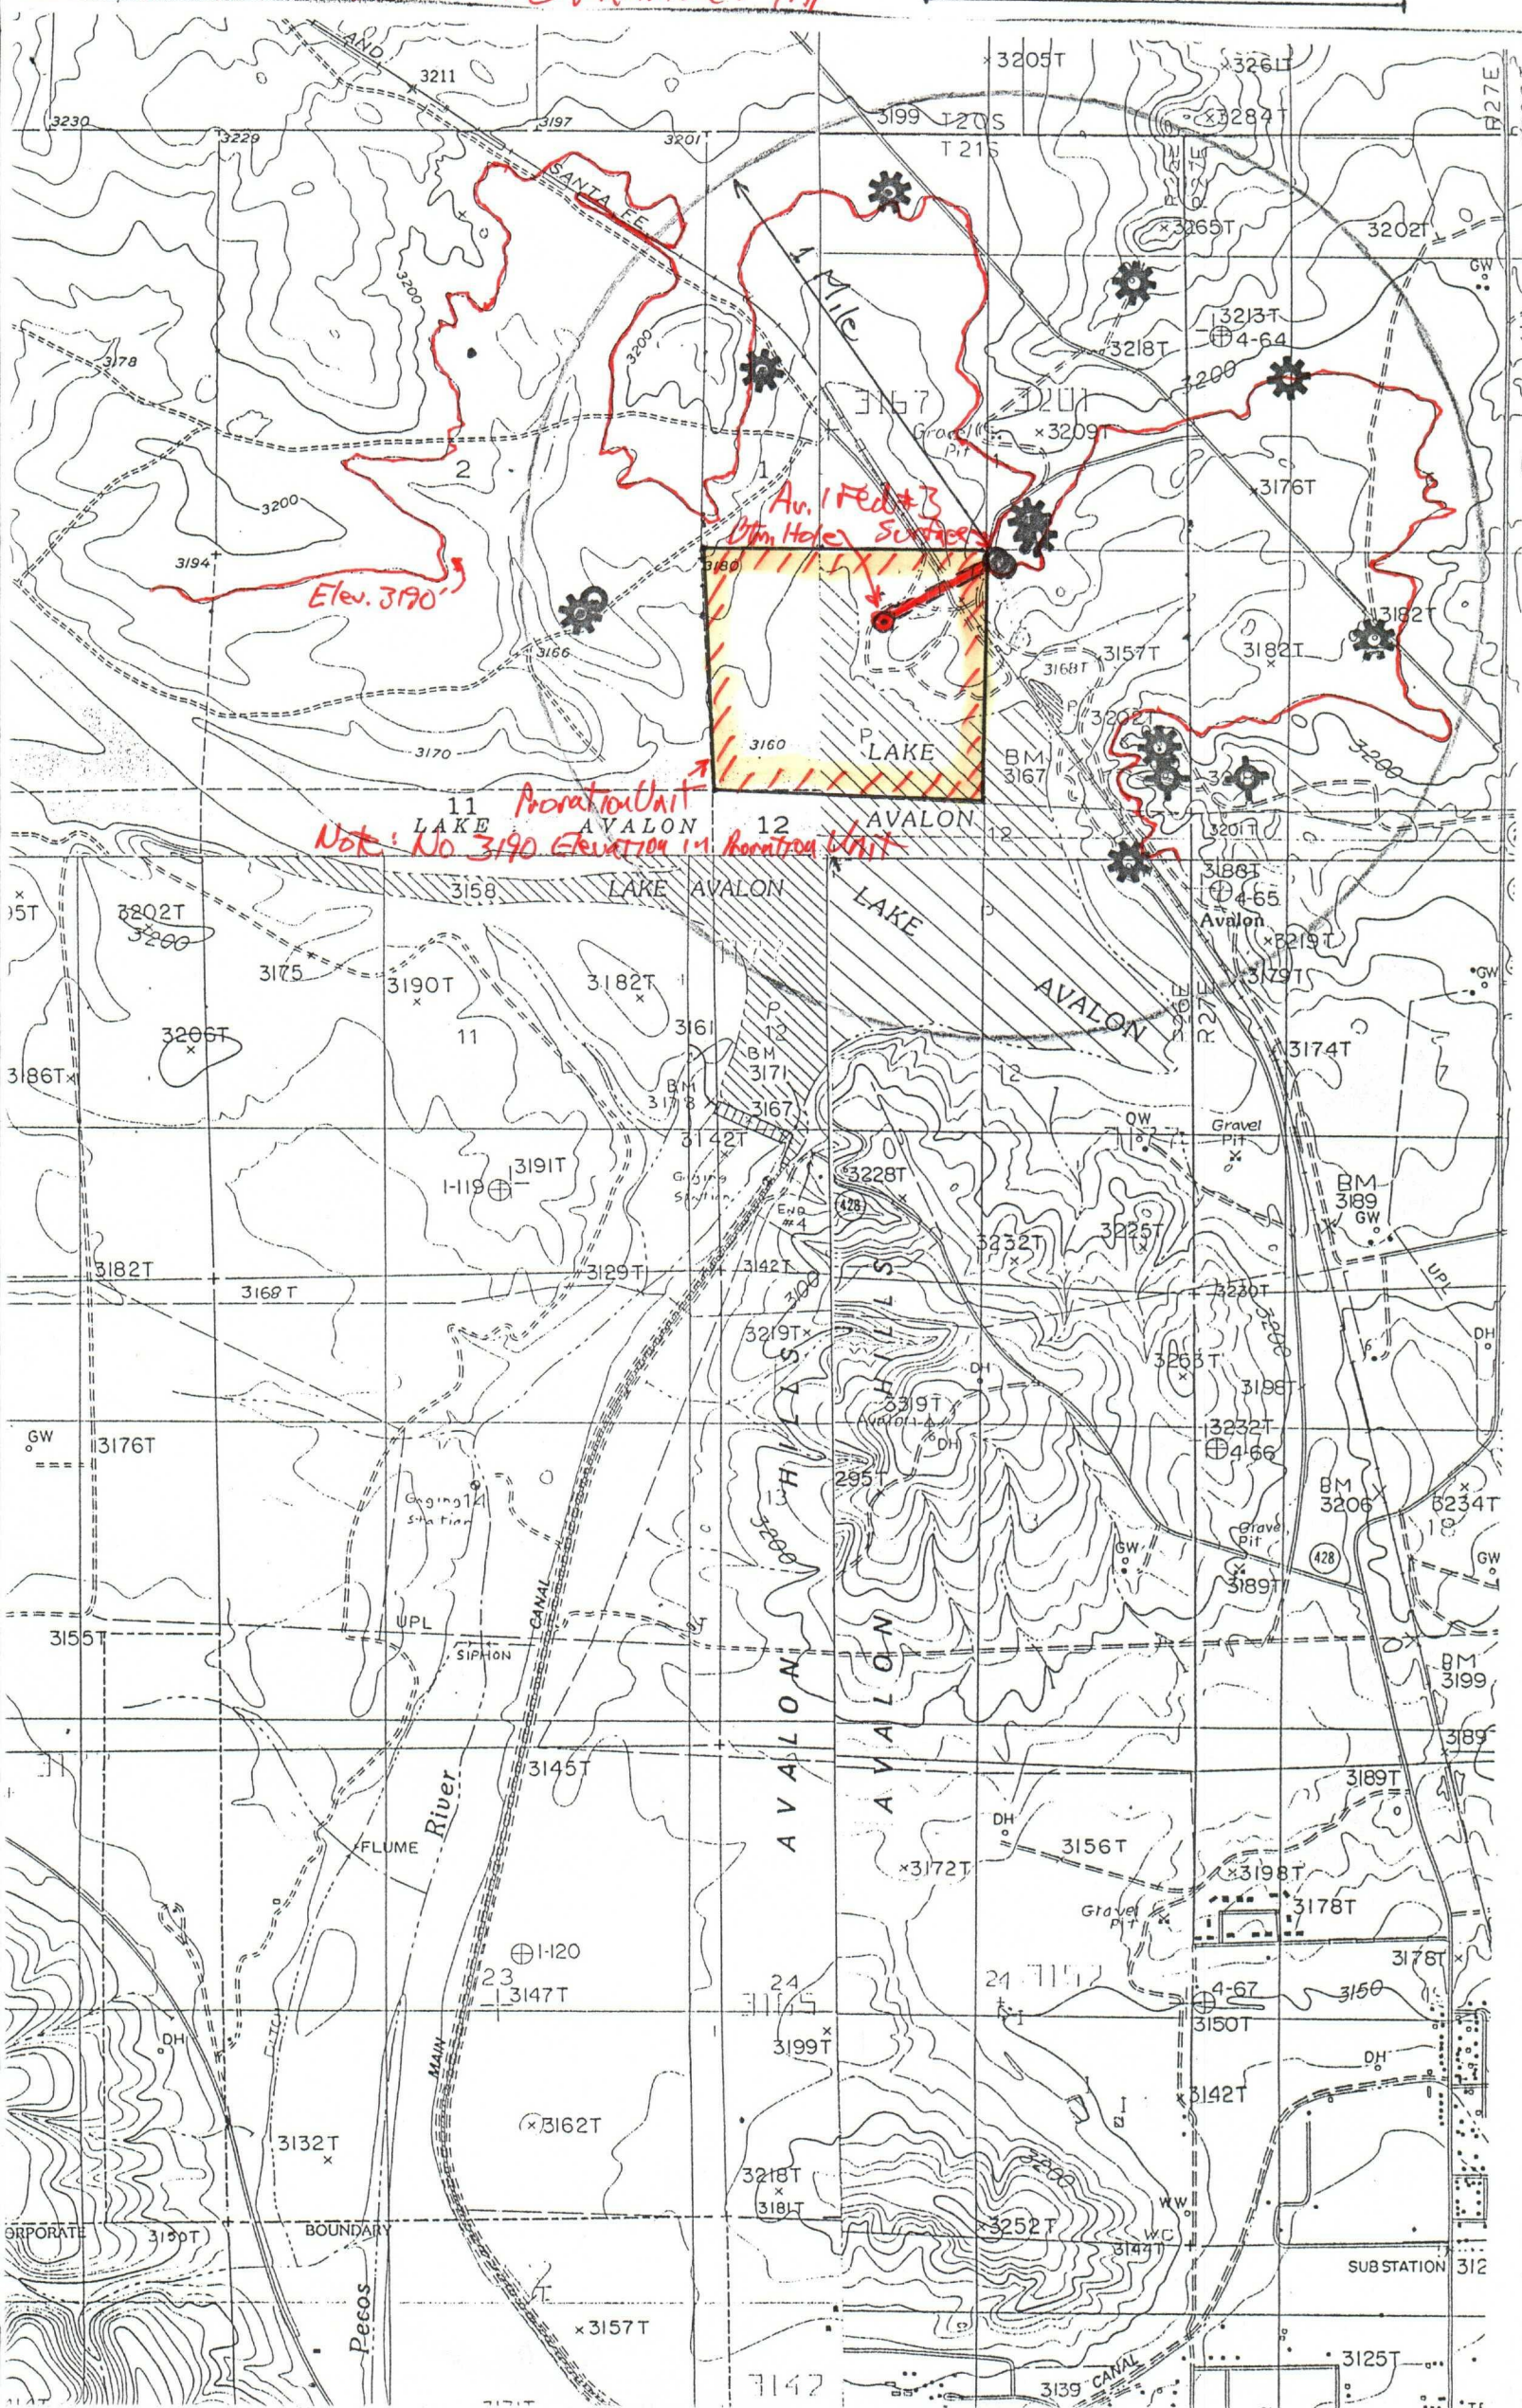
LAND
3211
3205T
3261T
R27E
3230
3197
3199
T20S
3284T
3229
3201
T21S
SANTA FE
3265T
3202T
GW
3200
1 Mile
3213T
4-64
3178
3218T
3200
3167
3201
Gravel Pit
3209T
2
1
Av. 1 Fed #3
3176T
3200
Btm Hole
Surface
3194
3180
Elev. 3190'
3182T
3166
3157T
3182T
3168T
3202T
3160
LAKE
3170
BM 3167
11
Proration Unit
12
LAKE
AVALON
AVALON
3201T
Note: No 3190 Elevation in Proration Unit
12
3158
LAKE AVALON
3186T
95T
3202T
LAKE
4-65
3200
Avalon
3219T
3175
3190T
3182T
AVALON
3179T
3161
11
12
R26E R27E
3206T
BM 3171
3174T
3186T
BM 3178
12
3167
OW
Gravel Pit
3142T
3191T
3228T
1-119
Gaging Station
428
BM 3189
GW
END #4
3232T
3225T
3182T
3168 T
3129T
3142T
3100
3230T
UPL
3219T
3200
DH
3263T
3198T
3319T
Avalon
GW
3176T
DH
3232T
4-66
295T
13
BM 3206
3234T
Gaging Station
3200
Gravel Pit
428
18
GW
GW
3189T
UPL
3155T
SIPHON
BM 3199
AVALON
AVALON
HILLS
HILLS
3189
3145T
3189T
River
DH
FLUME
3156T
3172T
3198T
Gravel Pit
3178T
1-120
24
23
3147T
3115
24
3152
3178T
4-67
3150
3199T
3150T
DH
DH
CANAL
MAIN
3162T
3142T
3132T
3218T
3200
3181T
WW
3252T
ORPORATE
3150T
BOUNDARY
WC
3144T
SUBSTATION
312
Pecos
3157T
3125T
3142
3139
CANAL